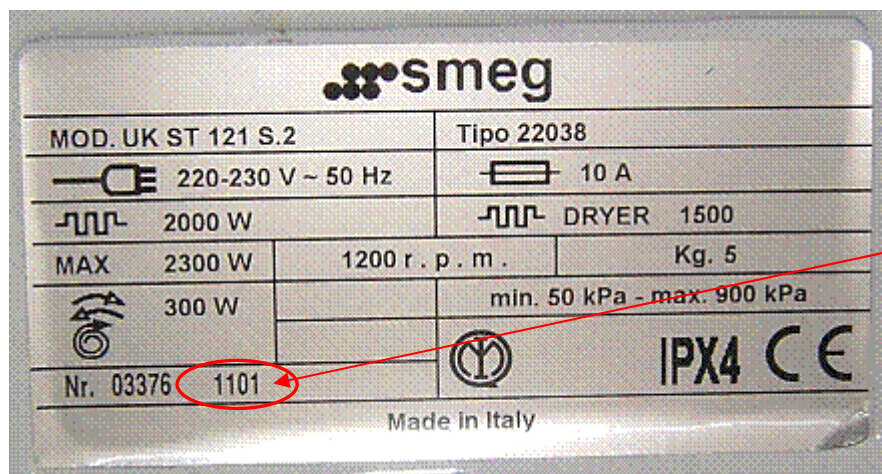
smeg

| MOD. UK ST 121 S.2 | | Tipo 22038 | |
|---|---|---|---|
| 220-230 V ~ 50 Hz | | 10 A | |
| 2000 W | | DRYER 1500 | |
| MAX 2300 W | 1200 r . p . m . | | Kg. 5 |
| 300 W | | min. 50 kPa - max. 900 kPa | |
| Nr. 03376 1101 | | IPX4 CE | |

Made in Italy